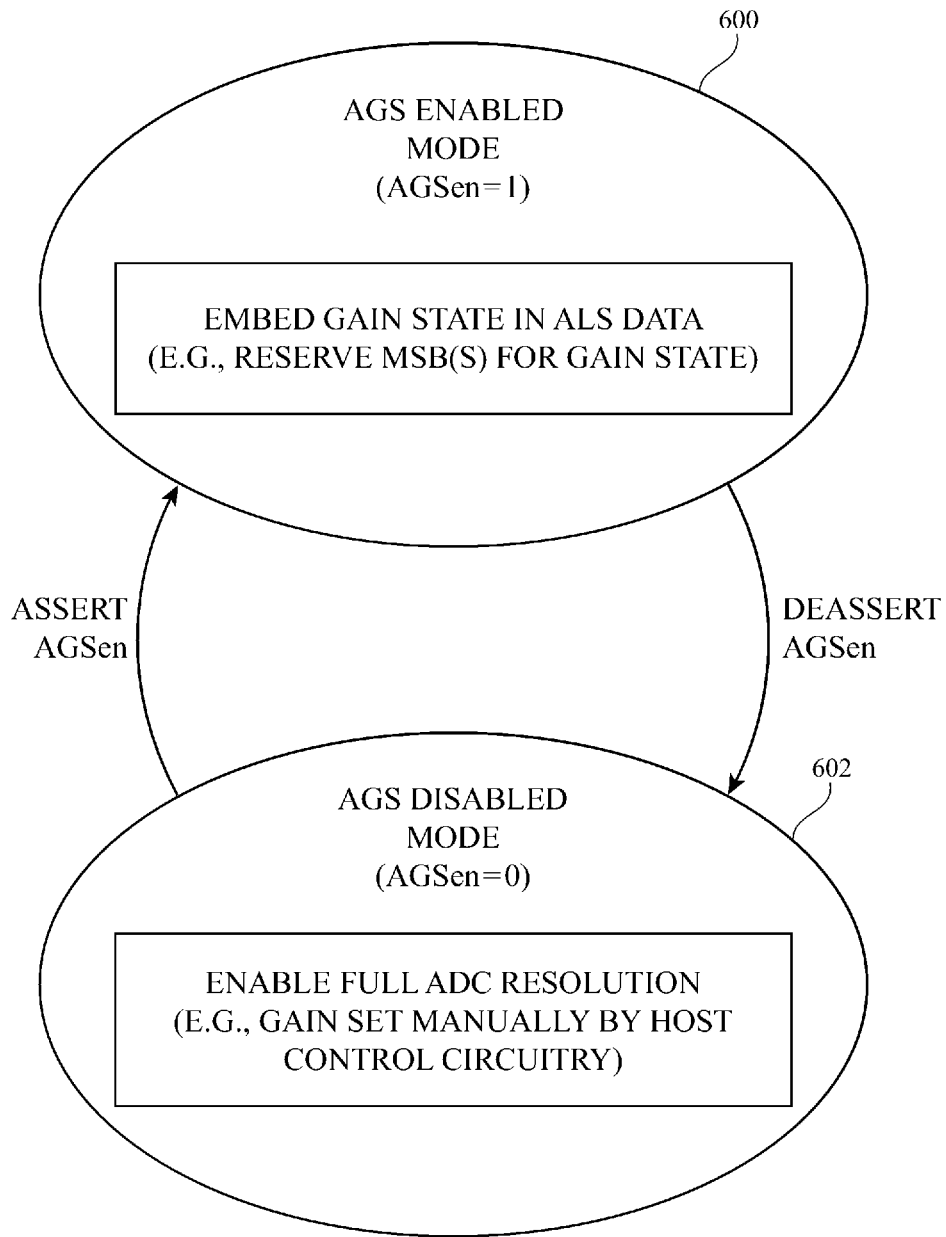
600

AGS ENABLED MODE (AGSen=1)

EMBED GAIN STATE IN ALS DATA (E.G., RESERVE MSB(S) FOR GAIN STATE)

ASSERT AGSen

DEASSERT AGSen

602

AGS DISABLED MODE (AGSen=0)

ENABLE FULL ADC RESOLUTION (E.G., GAIN SET MANUALLY BY HOST CONTROL CIRCUITRY)